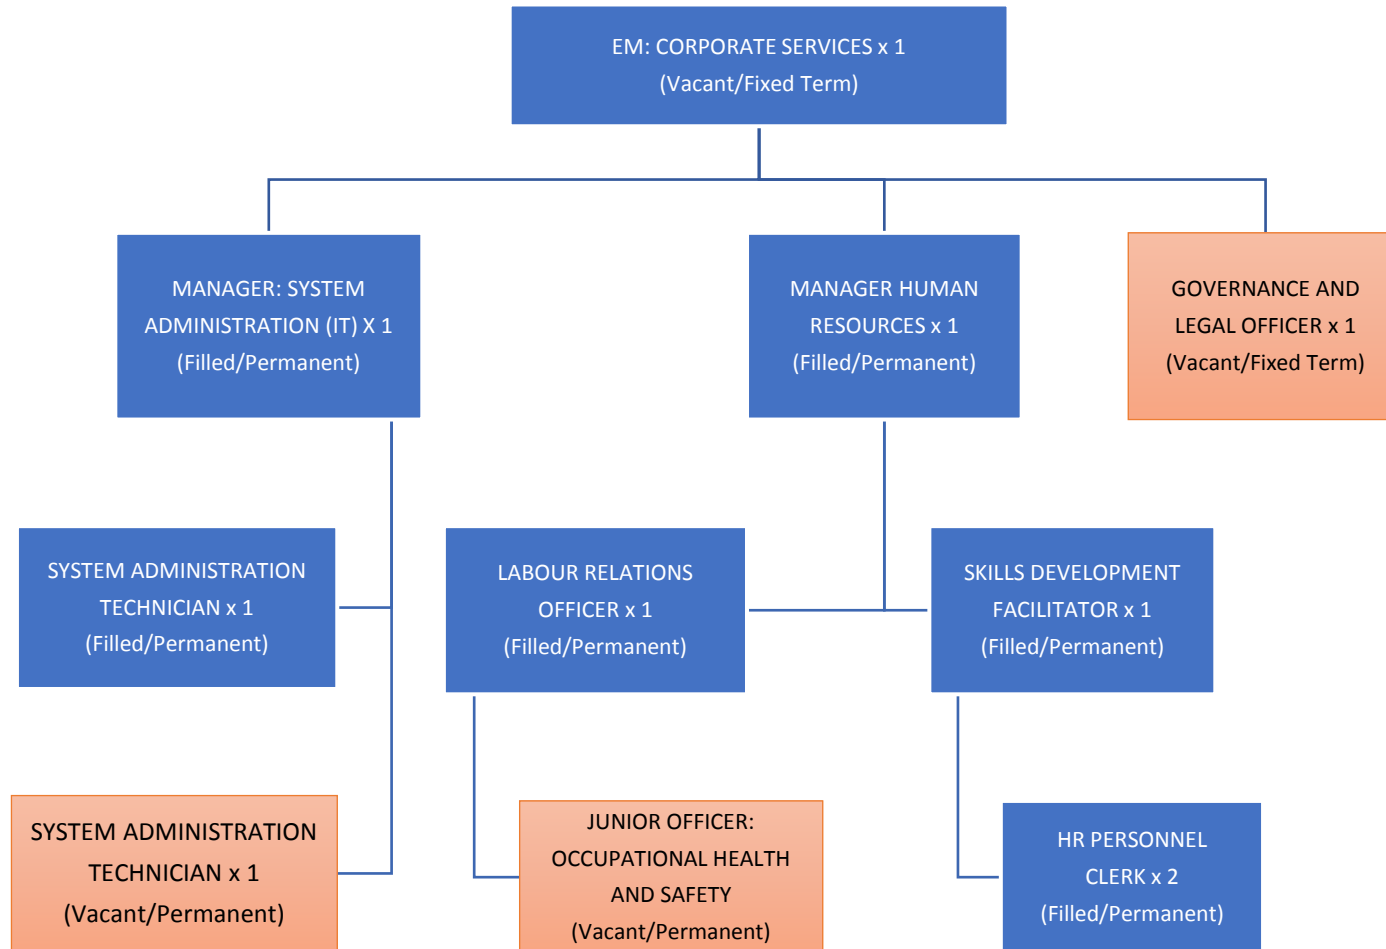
EM: CORPORATE SERVICES x 1
(Vacant/Fixed Term)

MANAGER: SYSTEM ADMINISTRATION (IT) X 1
(Filled/Permanent)

MANAGER HUMAN RESOURCES x 1
(Filled/Permanent)

GOVERNANCE AND LEGAL OFFICER x 1
(Vacant/Fixed Term)

SYSTEM ADMINISTRATION TECHNICIAN x 1
(Filled/Permanent)

LABOUR RELATIONS OFFICER x 1
(Filled/Permanent)

SKILLS DEVELOPMENT FACILITATOR x 1
(Filled/Permanent)

SYSTEM ADMINISTRATION TECHNICIAN x 1
(Vacant/Permanent)

JUNIOR OFFICER: OCCUPATIONAL HEALTH AND SAFETY
(Vacant/Permanent)

HR PERSONNEL CLERK x 2
(Filled/Permanent)